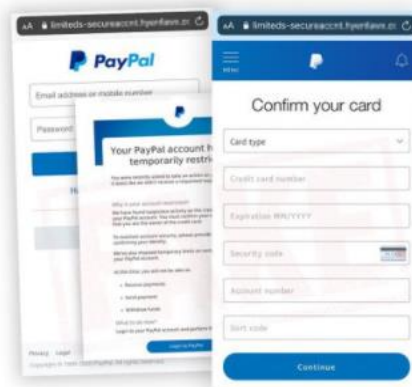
AA limiteds-secureaccnt.hyenfave.cc

PayPal

Email address or mobile number

Password

Your PayPal account has been temporarily restricted

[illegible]

Privacy Legal

AA limiteds-secureaccnt.hyenfave.cc

Confirm your card

Card type

Credit card number

Expiration MM/YYYY

Security code

Account number

Sort code

Continue